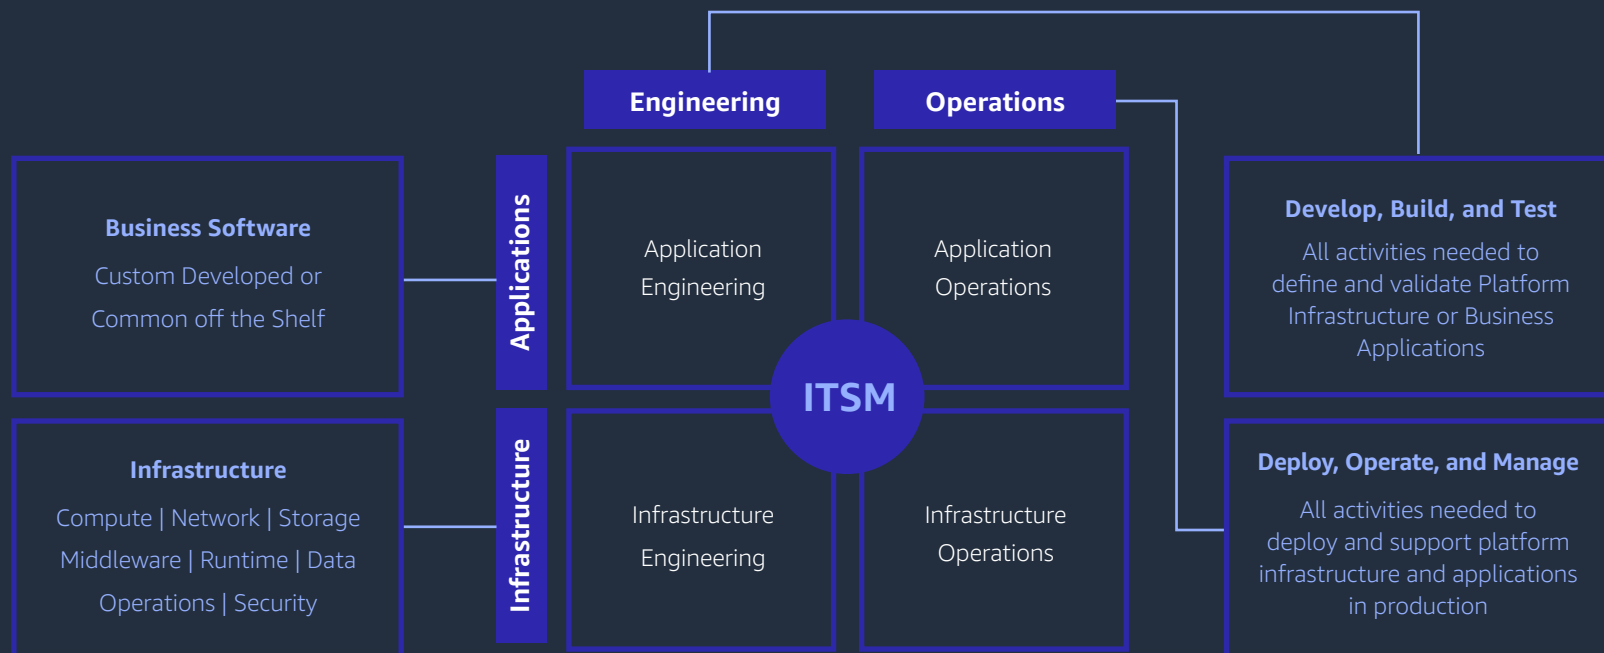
Engineering

Operations

Business Software

Custom Developed or Common off the Shelf

Applications

Application Engineering

Application Operations

Develop, Build, and Test

All activities needed to define and validate Platform Infrastructure or Business Applications

ITSM

Infrastructure

Compute | Network | Storage Middleware | Runtime | Data Operations | Security

Infrastructure

Infrastructure Engineering

Infrastructure Operations

Deploy, Operate, and Manage

All activities needed to deploy and support platform infrastructure and applications in production